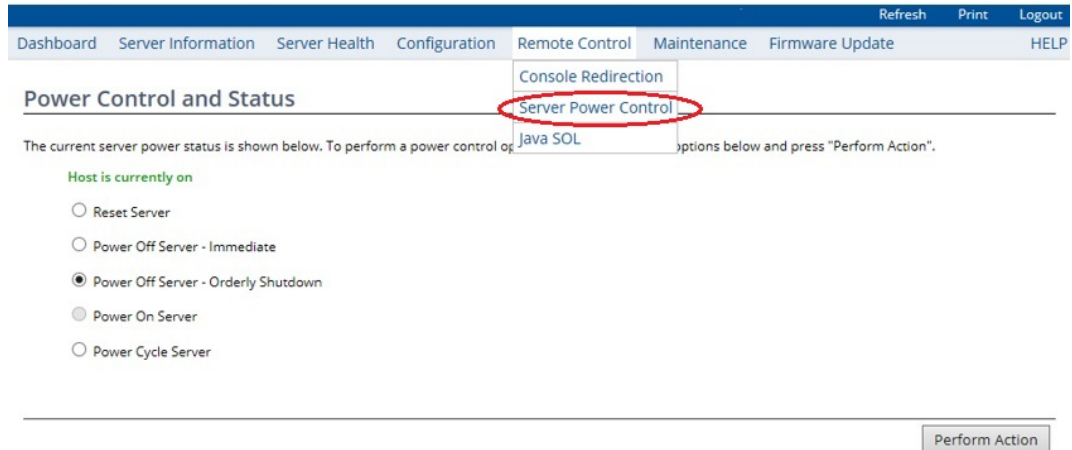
Refresh Print Logout

Dashboard Server Information Server Health Configuration Remote Control Maintenance Firmware Update HELP

Console Redirection
Server Power Control
Java SOL

Power Control and Status

The current server power status is shown below. To perform a power control op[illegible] options below and press "Perform Action".

Host is currently on

Reset Server

Power Off Server - Immediate

Power Off Server - Orderly Shutdown

Power On Server

Power Cycle Server

Perform Action